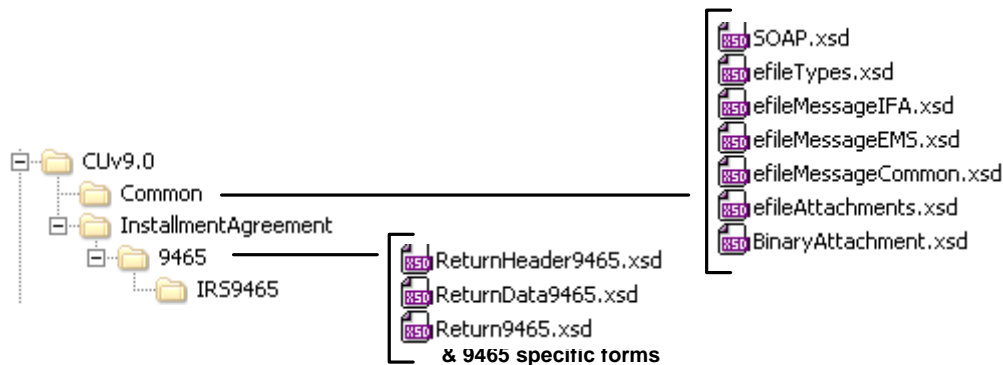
CUv9.0
Common
InstallmentAgreement
9465
IRS9465

SOAP.xsd
efileTypes.xsd
efileMessageIFA.xsd
efileMessageEMS.xsd
efileMessageCommon.xsd
efileAttachments.xsd
BinaryAttachment.xsd

ReturnHeader9465.xsd
ReturnData9465.xsd
Return9465.xsd
& 9465 specific forms